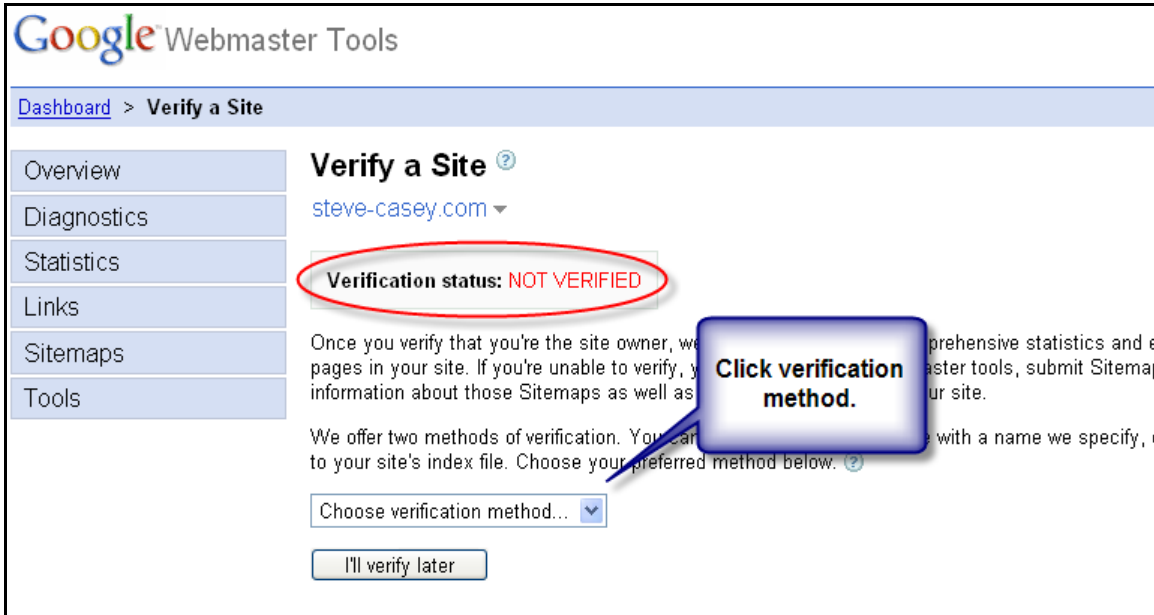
Google Webmaster Tools

Dashboard > Verify a Site

Overview
Diagnostics
Statistics
Links
Sitemaps
Tools

Verify a Site

steve-casey.com

Verification status: NOT VERIFIED

Once you verify that you're the site owner, we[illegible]prehensive statistics and e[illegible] pages in your site. If you're unable to verify, y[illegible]aster tools, submit Sitemap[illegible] information about those Sitemaps as well as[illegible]ur site.

We offer two methods of verification. You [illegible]e with a name we specify, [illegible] to your site's index file. Choose your preferred method below.

Click verification method.

Choose verification method...

I'll verify later